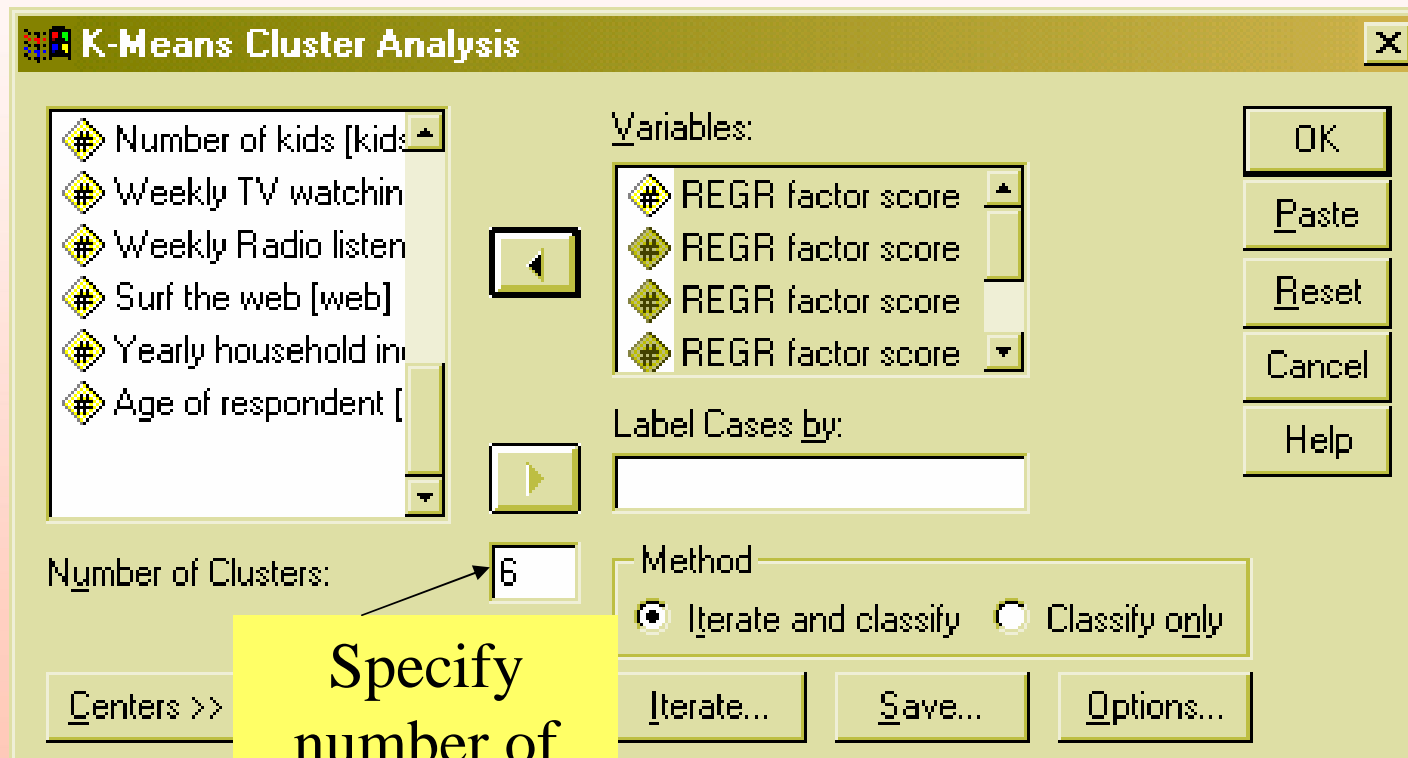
K-Means Cluster Analysis

Number of kids [kids
Weekly TV watchin
Weekly Radio listen
Surf the web [web]
Yearly household in
Age of respondent [

Variables:
REGR factor score
REGR factor score
REGR factor score
REGR factor score

Label Cases by:

OK
Paste
Reset
Cancel
Help

Number of Clusters: 6

Method
Iterate and classify
Classify only

Specify
number of

Centers >>
Iterate...
Save...
Options...